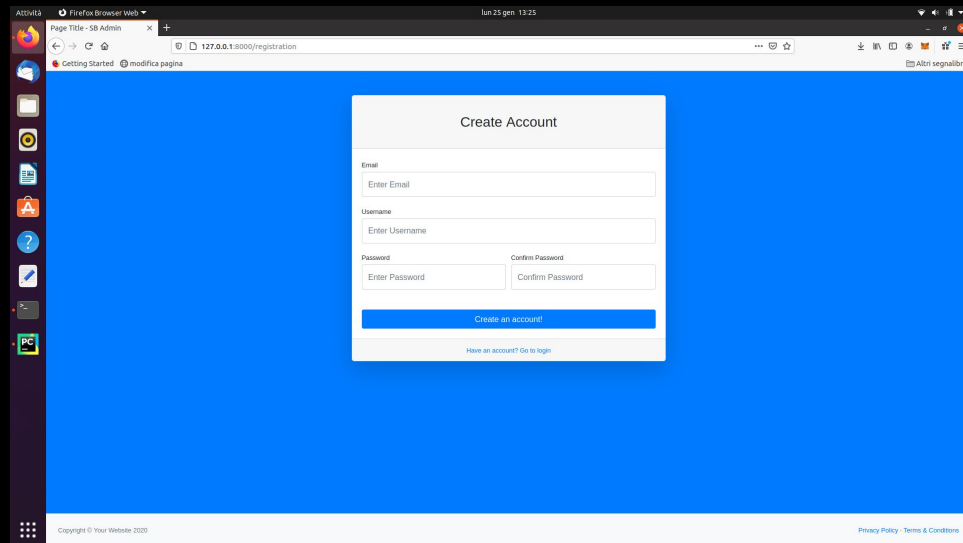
Attività Firefox Browser Web lun 25 gen 13:25

Page Title - SB Admin

127.0.0.1:8000/registration

Getting Started modifica pagina

Altri segnalibr

Create Account

Email

Enter Email

Username

Enter Username

Password

Enter Password

Confirm Password

Confirm Password

Create an account!

Have an account? Go to login

Copyright © Your Website 2020

Privacy Policy · Terms & Conditions